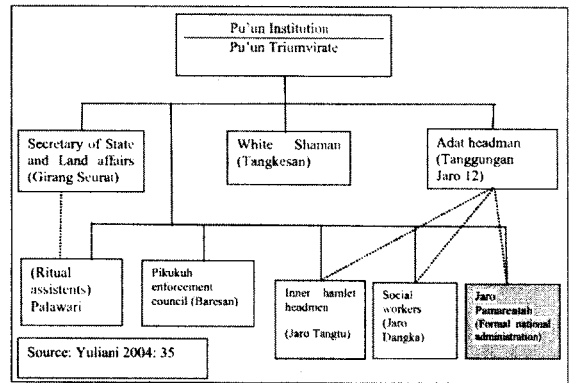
Pu'un Institution

Pu'un Triumvirate

Secretary of State and Land affairs (Girang Seurat)

White Shaman (Tangkesan)

Adat headman (Tanggungan Jaro 12)

(Ritual assistents) Palawari

Pikukuh enforcement council (Baresan)

Inner hamlet headmen

(Jaro Tangtu)

Social workers (Jaro Dangka)

Jaro Pamarentah (Formal national administration)

Source: Yuliani 2004: 35